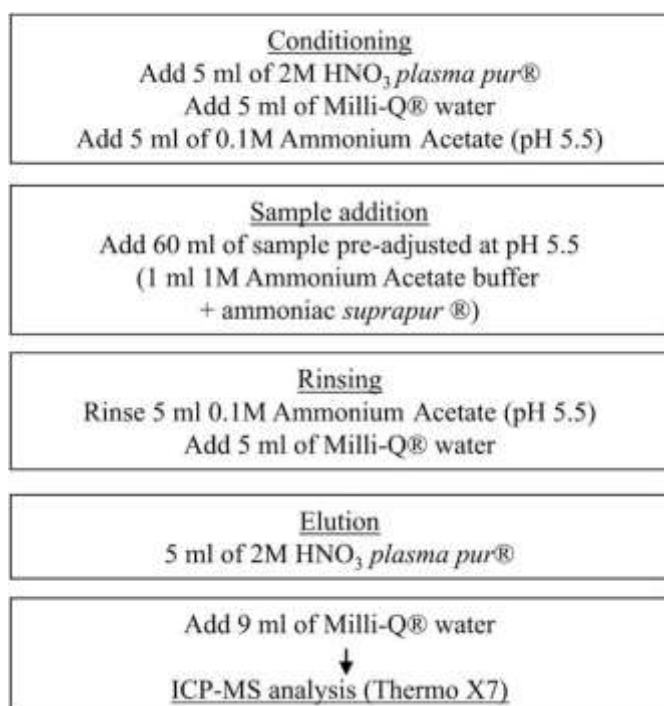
Conditioning
Add 5 ml of 2M $HNO_3$ *plasma pur*®
Add 5 ml of Milli-Q® water
Add 5 ml of 0.1M Ammonium Acetate (pH 5.5)

Sample addition
Add 60 ml of sample pre-adjusted at pH 5.5
(1 ml 1M Ammonium Acetate buffer
+ ammoniac *suprapur* ®)

Rinsing
Rinse 5 ml 0.1M Ammonium Acetate (pH 5.5)
Add 5 ml of Milli-Q® water

Elution
5 ml of 2M $HNO_3$ *plasma pur*®

Add 9 ml of Milli-Q® water
ICP-MS analysis (Thermo X7)